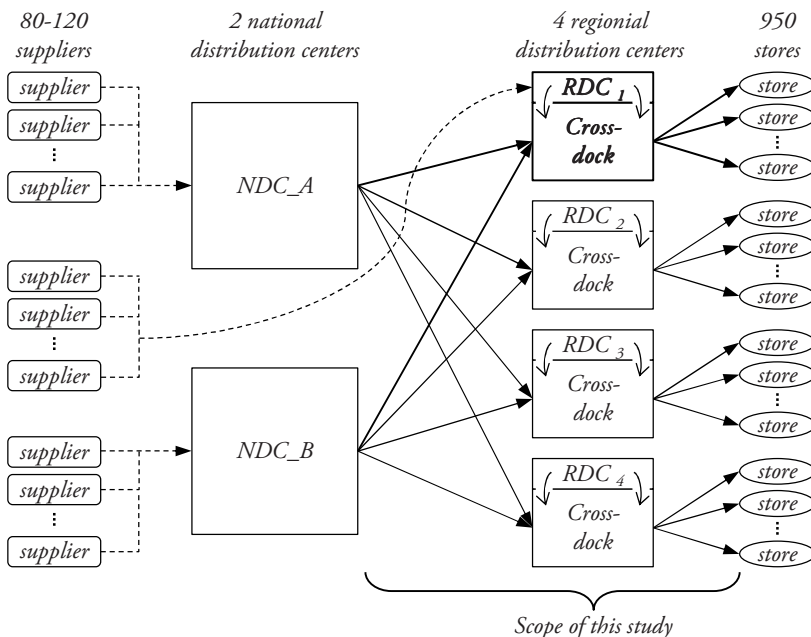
80-120 suppliers

2 national distribution centers

4 regionial distribution centers

950 stores

supplier
supplier
⋮
supplier

supplier
supplier
⋮
supplier

supplier
supplier
⋮
supplier

NDC_A

NDC_B

$RDC_1$
Cross-dock

$RDC_2$
Cross-dock

$RDC_3$
Cross-dock

$RDC_4$
Cross-dock

store
store
⋮
store

store
store
⋮
store

store
store
⋮
store

store
store
⋮
store

Scope of this study